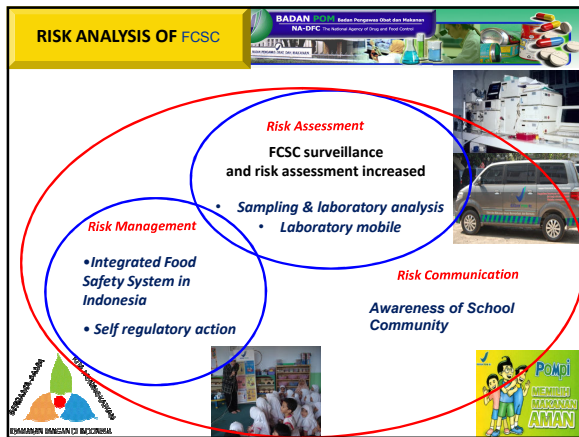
RISK ANALYSIS OF FCSC

BADAN POM Badan Pengawas Obat dan Makanan
NA-DFC The National Agency of Drug and Food Control

Risk Assessment

FCSC surveillance and risk assessment increased

• Sampling & laboratory analysis
• Laboratory mobile

Risk Management

•Integrated Food Safety System in Indonesia

• Self regulatory action

Risk Communication

Awareness of School Community

KEAMANAN PANGAN DI INDONESIA

POMPI

MEMILIH MAKANAN AMAN